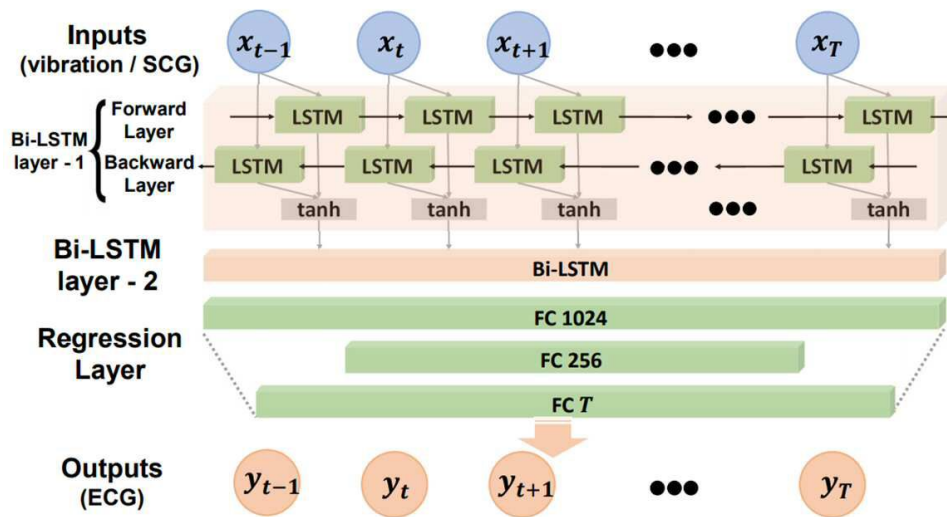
Inputs
(vibration / SCG)

$x_{t-1}$ $x_t$ $x_{t+1}$ ●●● $x_T$

Bi-LSTM layer - 1

Forward Layer

Backward Layer

LSTM LSTM LSTM ●●● LSTM

LSTM LSTM LSTM ●●● LSTM

tanh tanh tanh ●●● tanh

Bi-LSTM layer - 2

Bi-LSTM

Regression Layer

FC 1024

FC 256

FC $T$

Outputs
(ECG)

$y_{t-1}$ $y_t$ $y_{t+1}$ ●●● $y_T$